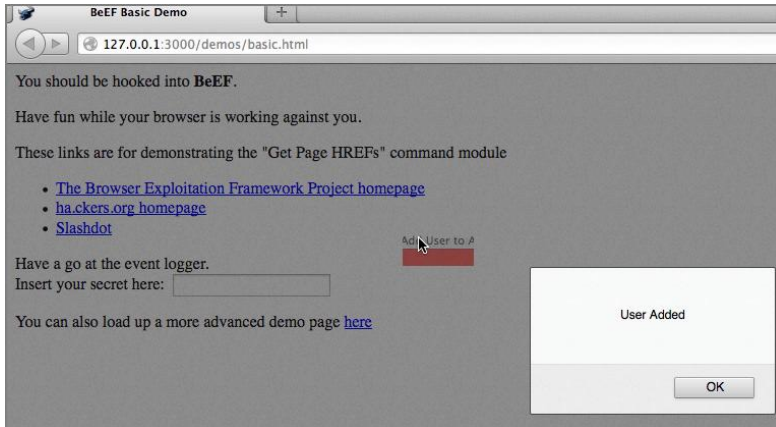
BeEF Basic Demo

+

127.0.0.1:3000/demos/basic.html

You should be hooked into **BeEF**.

Have fun while your browser is working against you.

These links are for demonstrating the "Get Page HREFs" command module

- The Browser Exploitation Framework Project homepage
- ha.ckers.org homepage
- Slashdot

Add User to A

Have a go at the event logger.
Insert your secret here:

You can also load up a more advanced demo page here

User Added

OK